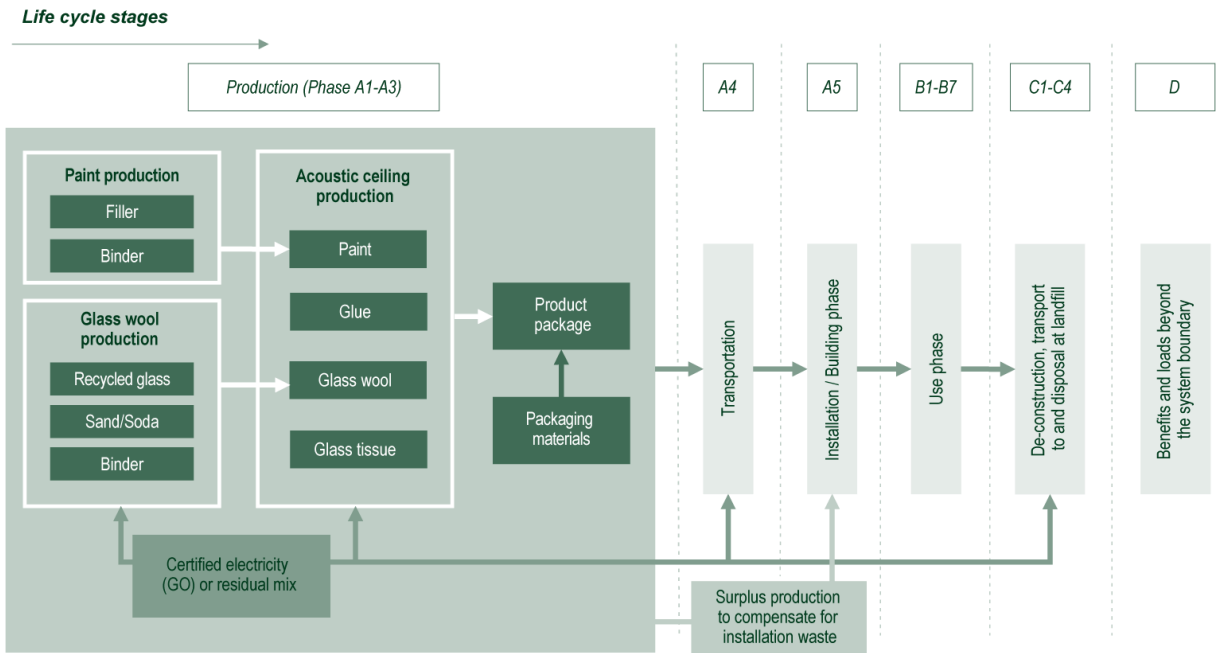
Life cycle stages

Production (Phase A1-A3)

A4

A5

B1-B7

C1-C4

D

Paint production

Filler

Binder

Glass wool production

Recycled glass

Sand/Soda

Binder

Acoustic ceiling production

Paint

Glue

Glass wool

Glass tissue

Product package

Packaging materials

Transportation

Installation / Building phase

Use phase

De-construction, transport to and disposal at landfill

Benefits and loads beyond the system boundary

Certified electricity (GO) or residual mix

Surplus production to compensate for installation waste